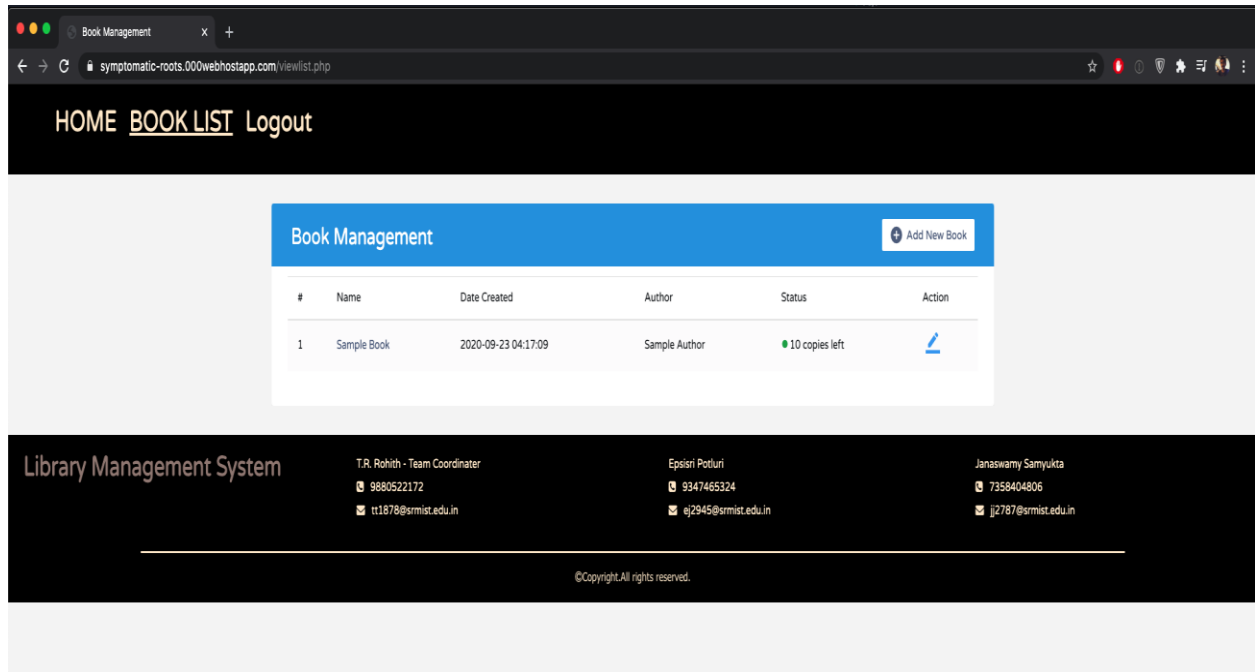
Book Management ×

symptomatic-roots.000webhostapp.com/viewlist.php

HOME BOOK LIST Logout

Book Management

Add New Book

| # | Name | Date Created | Author | Status | Action |
|---|---|---|---|---|---|
| 1 | Sample Book | 2020-09-23 04:17:09 | Sample Author | 10 copies left | |

Library Management System

T.R. Rohith - Team Coordinater
9880522172
tt1878@srmist.edu.in

Epsisri Potluri
9347465324
ej2945@srmist.edu.in

Janaswamy Samyukta
7358404806
jj2787@srmist.edu.in

©Copyright.All rights reserved.